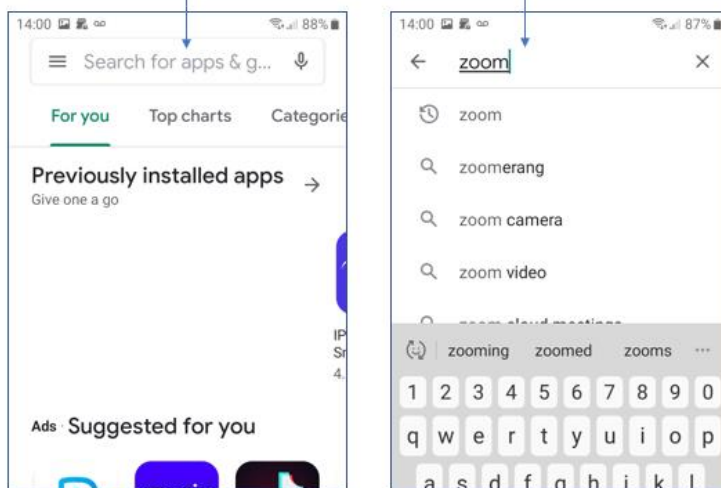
14:00 88%

Search for apps & g...

For you Top charts Categorie

Previously installed apps →

Give one a go

IP
Sr
4.

Ads · Suggested for you

14:00 87%

← zoom ×

zoom

zoomerang

zoom camera

zoom video

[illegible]

zooming zoomed zooms ···

1 2 3 4 5 6 7 8 9 0

q w e r t y u i o p

a s d f g h j k l